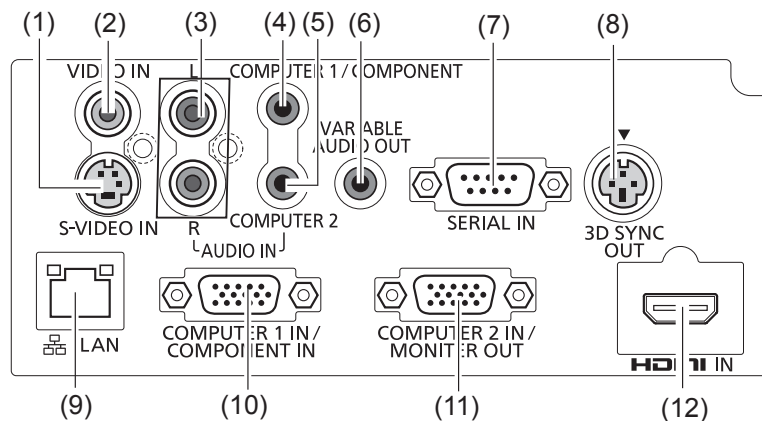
(1) (2) (3) (4) (5) (6) (7) (8)

VIDEO IN

L

COMPUTER 1 / COMPONENT

VARIABLE AUDIO OUT

S-VIDEO IN

R

COMPUTER 2

AUDIO IN

SERIAL IN

3D SYNC OUT

LAN

COMPUTER 1 IN / COMPONENT IN

COMPUTER 2 IN / MONITER OUT

HDMI IN

(9) (10) (11) (12)